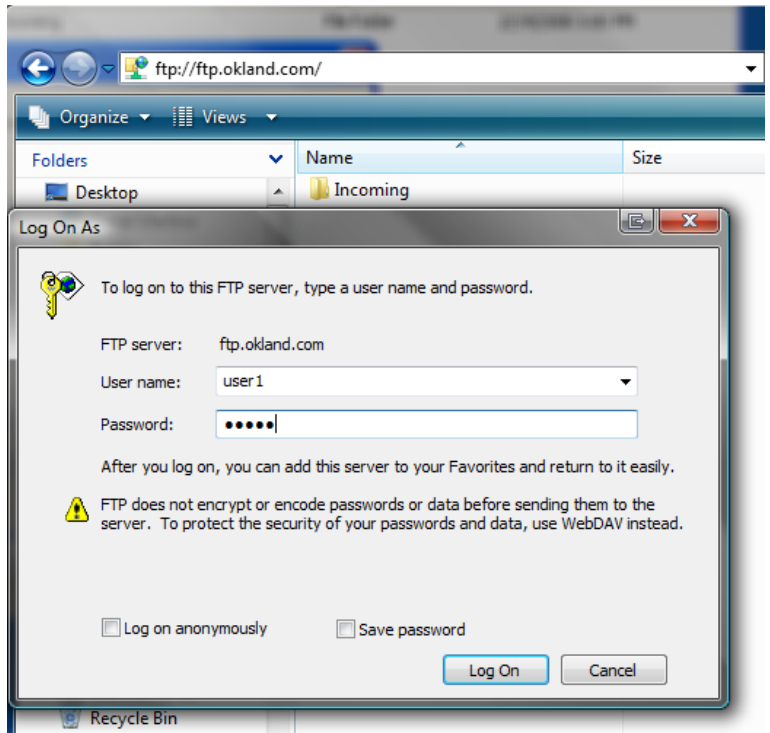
ftp://ftp.okland.com/

Organize Views

Folders

Desktop

Name

Size

Incoming

Log On As

To log on to this FTP server, type a user name and password.

FTP server: ftp.okland.com

User name: user1

Password: ●●●●●

After you log on, you can add this server to your Favorites and return to it easily.

FTP does not encrypt or encode passwords or data before sending them to the server. To protect the security of your passwords and data, use WebDAV instead.

Log on anonymously

Save password

Log On

Cancel

Recycle Bin